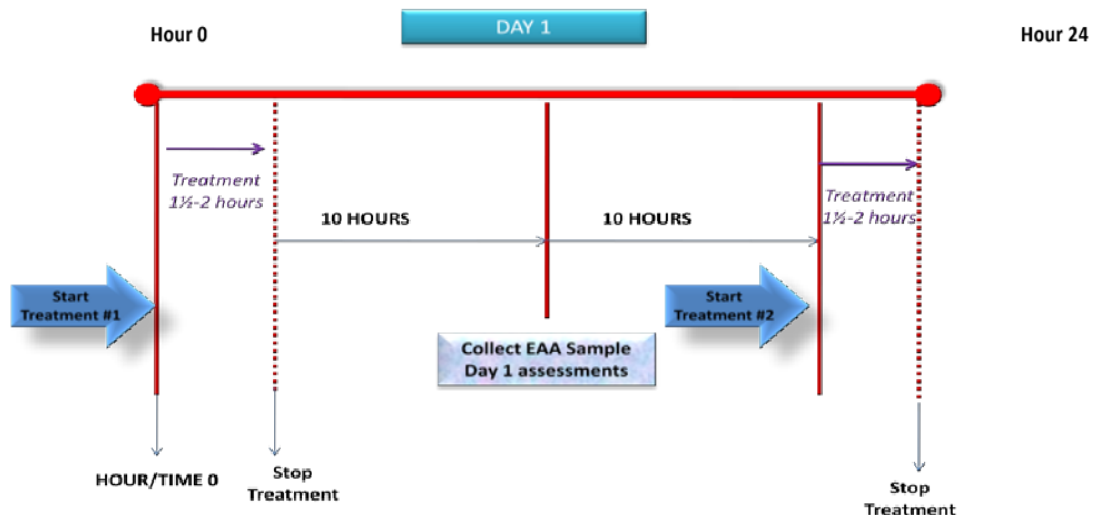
Hour 0

DAY 1

Hour 24

Treatment 1½-2 hours

10 HOURS

10 HOURS

Treatment 1½-2 hours

Start Treatment #1

Start Treatment #2

Collect EAA Sample Day 1 assessments

HOUR/TIME 0

Stop Treatment

Stop Treatment